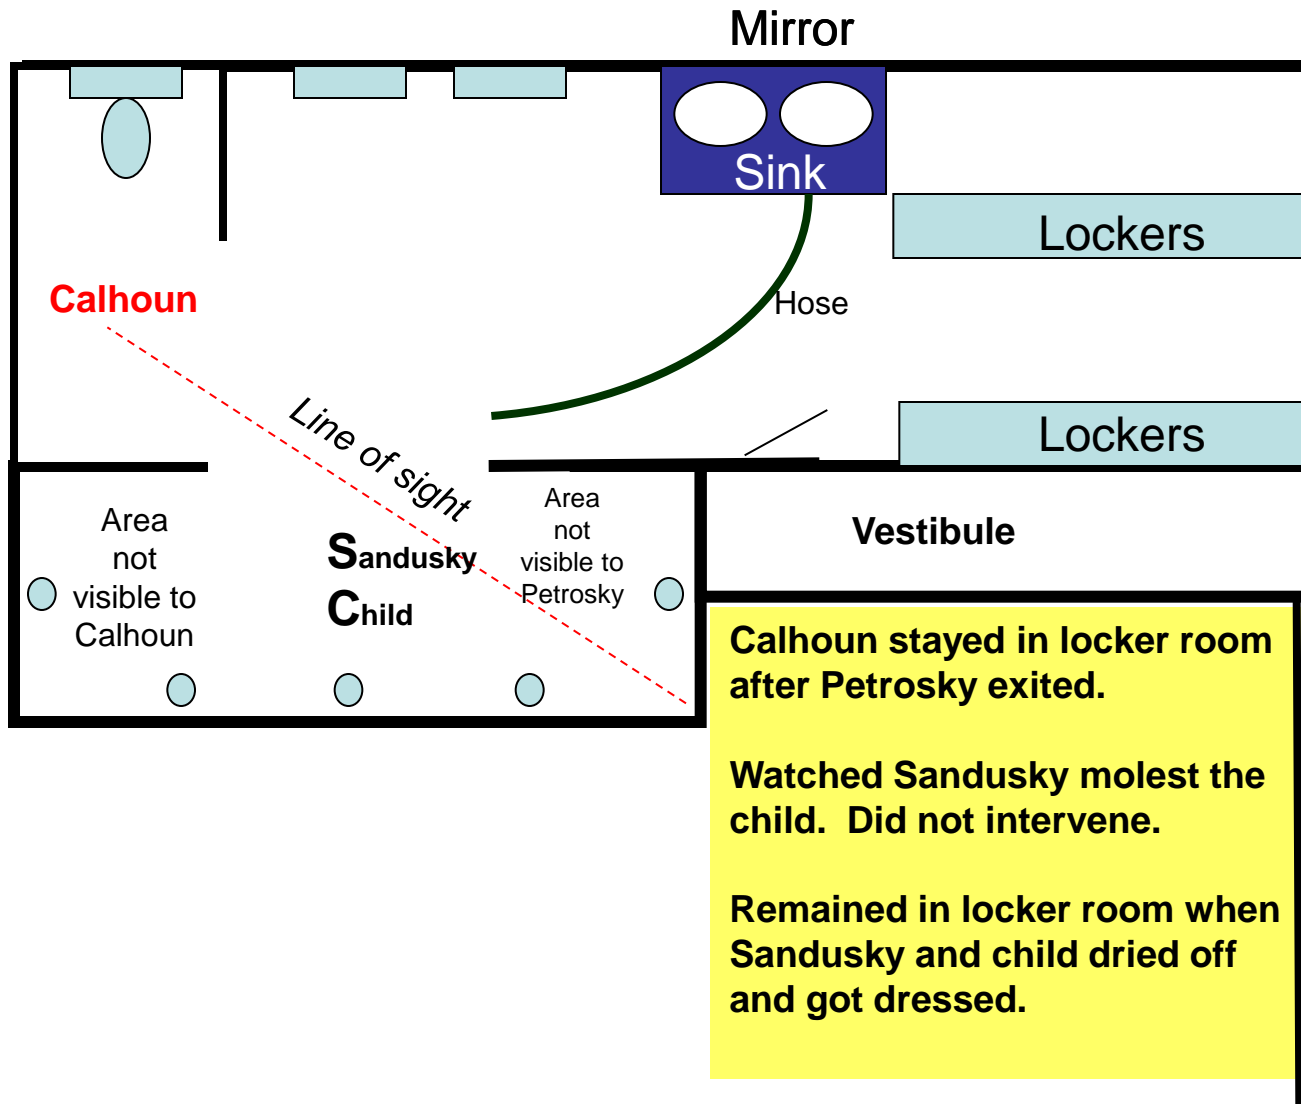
Mirror

Sink

Lockers

Hose

Calhoun

Line of sight

Lockers

Area not visible to Calhoun

Sandusky

Child

Area not visible to Petrosky

Vestibule

Calhoun stayed in locker room after Petrosky exited.

Watched Sandusky molest the child. Did not intervene.

Remained in locker room when Sandusky and child dried off and got dressed.